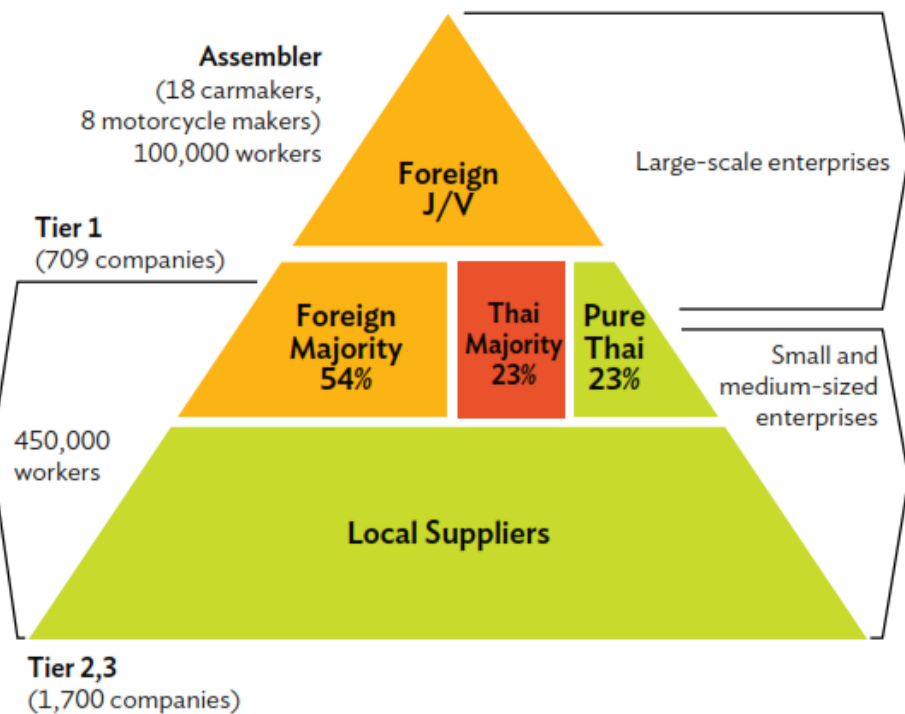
Assembler
(18 carmakers, 8 motorcycle makers)
100,000 workers

Foreign J/V

Large-scale enterprises

Tier 1
(709 companies)

Foreign Majority 54%

Thai Majority 23%

Pure Thai 23%

Small and medium-sized enterprises

450,000 workers

Local Suppliers

Tier 2,3
(1,700 companies)